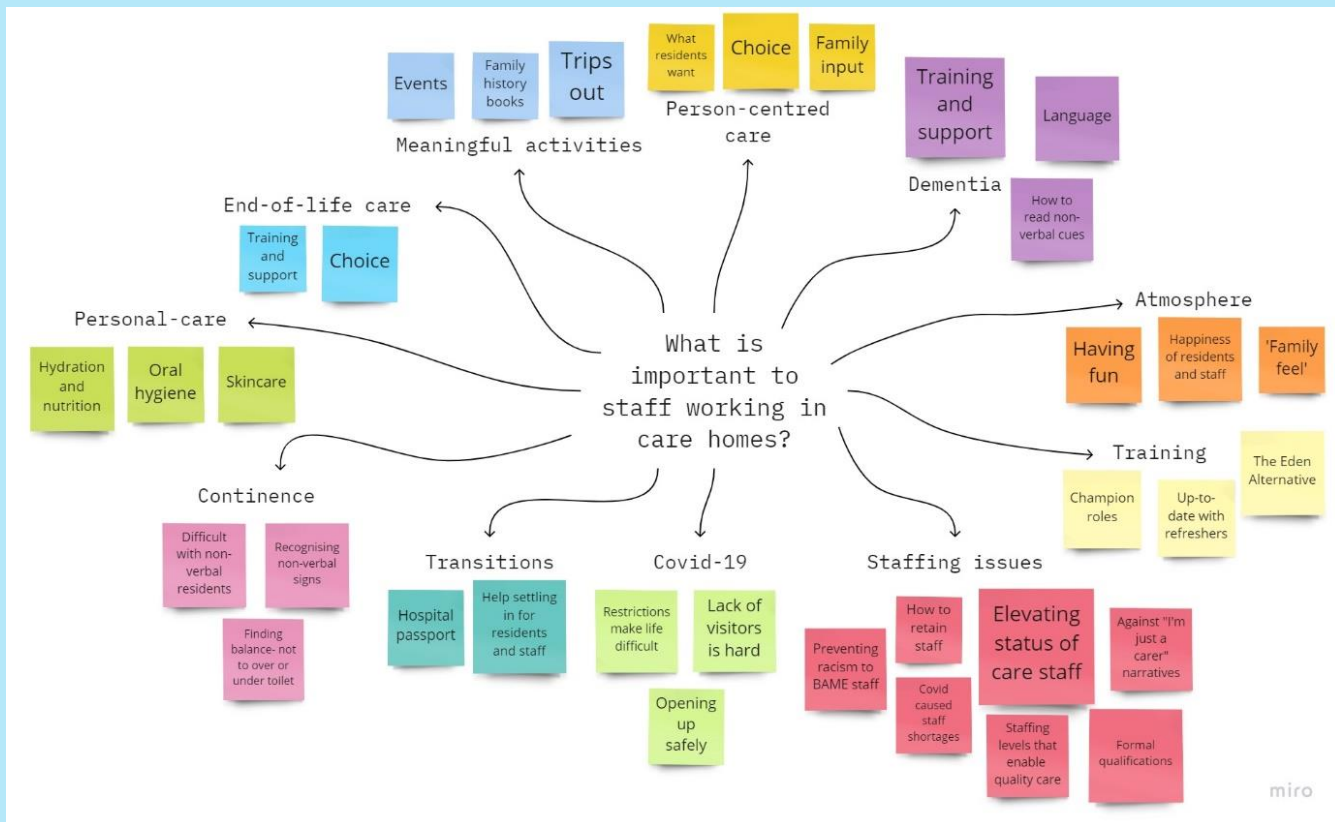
What is important to staff working in care homes?

Events

Family history books

Trips out

Meaningful activities

What residents want

Choice

Family input

Person-centred care

Training and support

Language

Dementia

How to read non-verbal cues

End-of-life care

Training and support

Choice

Atmosphere

Having fun

Happiness of residents and staff

'Family feel'

Personal-care

Hydration and nutrition

Oral hygiene

Skincare

Training

The Eden Alternative

Champion roles

Up-to-date with refreshers

Continence

Difficult with non-verbal residents

Recognising non-verbal signs

Finding balance- not to over or under toilet

Transitions

Hospital passport

Help settling in for residents and staff

Covid-19

Restrictions make life difficult

Lack of visitors is hard

Opening up safely

Staffing issues

Preventing racism to BAME staff

How to retain staff

Elevating status of care staff

Against "I'm just a carer" narratives

Covid caused staff shortages

Staffing levels that enable quality care

Formal qualifications

miro